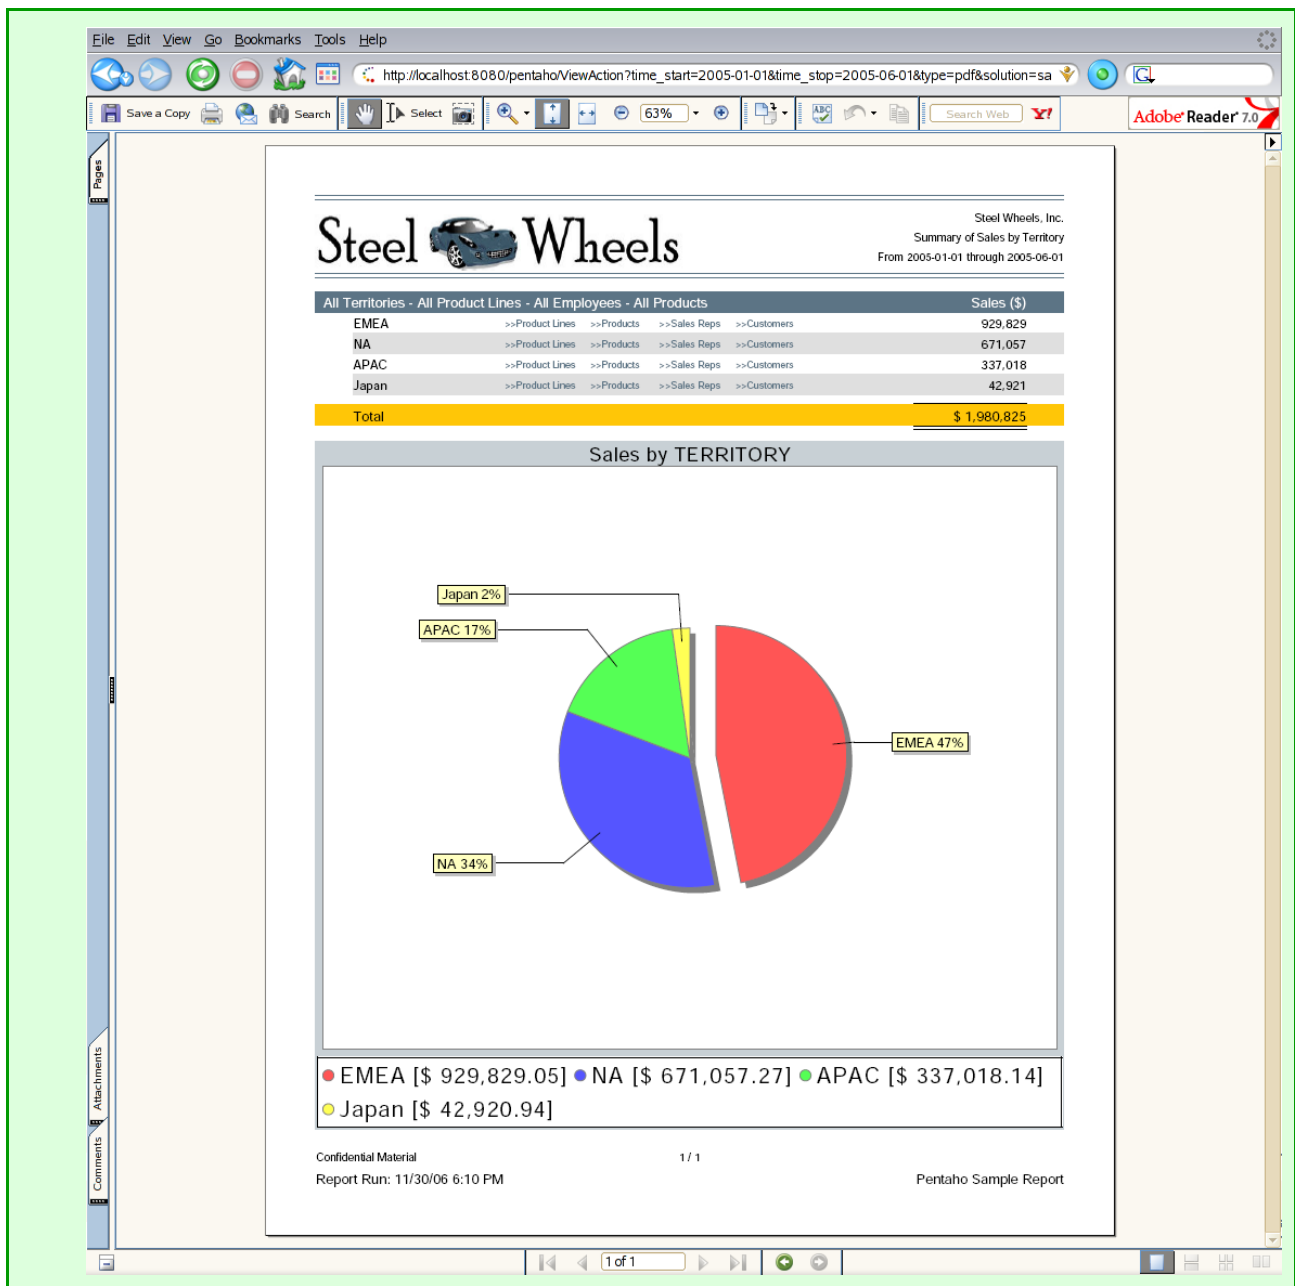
File Edit View Go Bookmarks Tools Help

http://localhost:8080/pentaho/ViewAction?time_start=2005-01-01&time_stop=2005-06-01&type=pdf&solution=sa

Save a Copy Search Select 63% Search Web Y! Adobe Reader 7.0

Pages

Steel Wheels

Steel Wheels, Inc.
Summary of Sales by Territory
From 2005-01-01 through 2005-06-01

| All Territories - All Product Lines - All Employees - All Products | | | | | Sales ($) |
|---|---|---|---|---|---|
| EMEA | >>Product Lines | >>Products | >>Sales Reps | >>Customers | 929,829 |
| NA | >>Product Lines | >>Products | >>Sales Reps | >>Customers | 671,057 |
| APAC | >>Product Lines | >>Products | >>Sales Reps | >>Customers | 337,018 |
| Japan | >>Product Lines | >>Products | >>Sales Reps | >>Customers | 42,921 |
| Total | | | | | $ 1,980,825 |

Sales by TERRITORY

Japan 2%
APAC 17%
EMEA 47%
NA 34%

EMEA [$ 929,829.05] NA [$ 671,057.27] APAC [$ 337,018.14] Japan [$ 42,920.94]

Confidential Material
1 / 1
Report Run: 11/30/06 6:10 PM
Pentaho Sample Report

Attachments
Comments

1 of 1